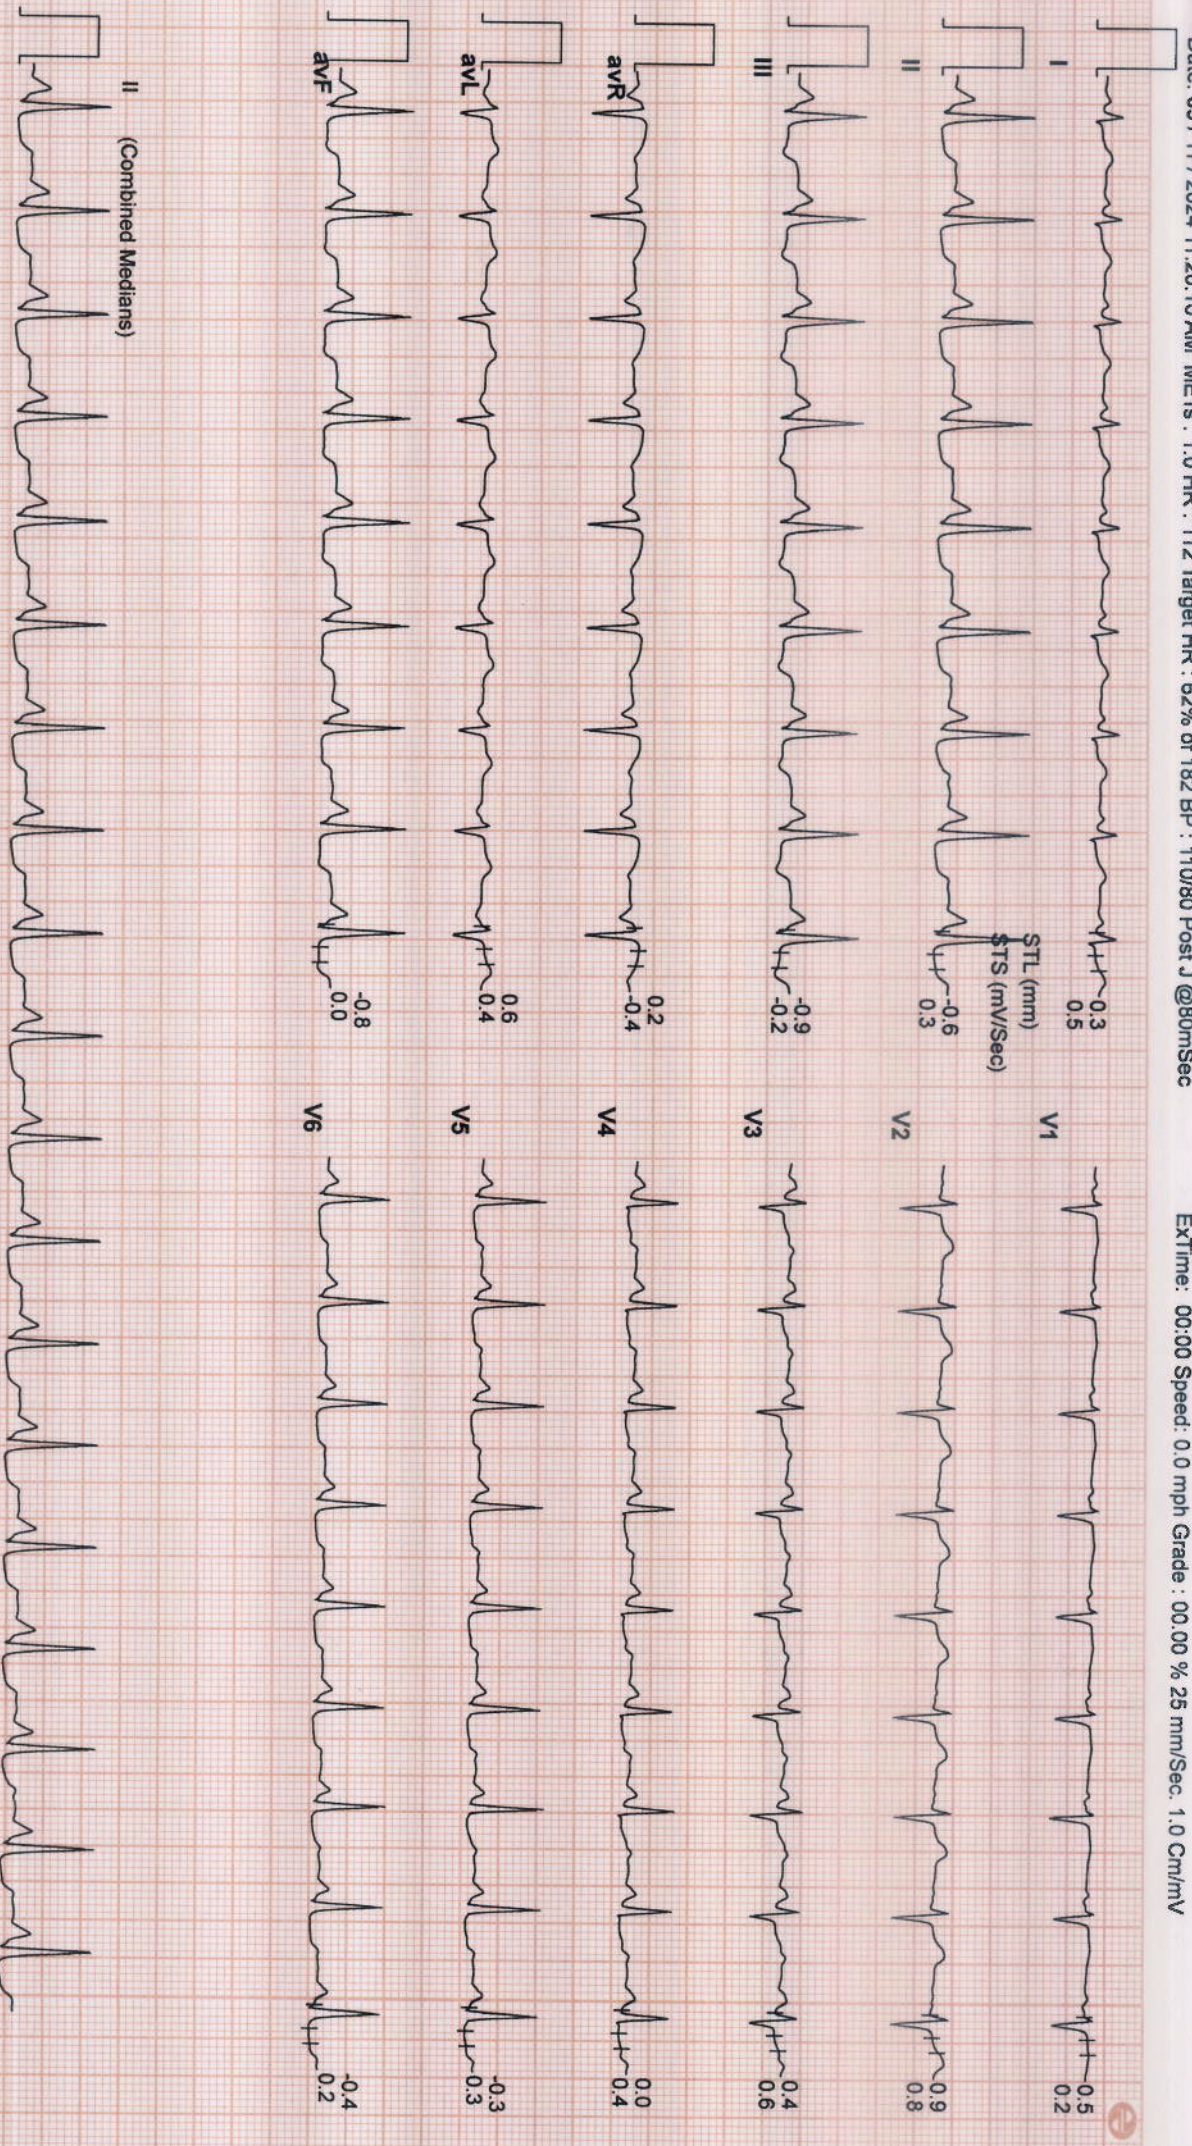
Date: 03/11/2024 11:26:15AM METs : 1.0 HR : 112 Target HR : 62% of 182 BP : 110/80 Post J @80mSec

ExTime: 00:00 Speed: 0.0 mph Grade : 00.00 % 25 mm/Sec. 1.0 Cm/mV

I
0.3
0.5

STL (mm)
STS (mV/Sec)

II
-0.6
0.3

III
-0.9
-0.2

avR
0.2
-0.4

avL
0.6
0.4

avF
-0.8
0.0

V1
0.5
0.2

V2
0.9
0.8

V3
0.4
0.6

V4
0.0
0.4

V5
-0.3
-0.3

V6
-0.4
0.2

II (Combined Medians)